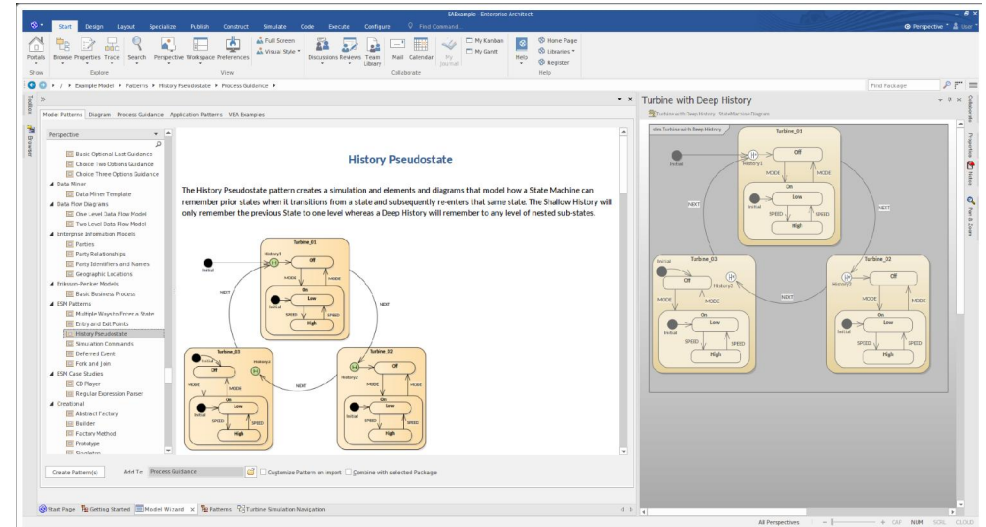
EAExample - Enterprise Architect

Start Design Layout Specialize Publish Construct Simulate Code Execute Configure Find Command...

Perspective User

Portals Browse Properties Trace Search Perspective Workspace Preferences Full Screen Visual Style Discussions Reviews Team Library Mail Calendar My Journal My Kanban My Gantt Help Home Page Libraries Register

Show Explore View Collaborate Help

Example Model › Patterns › History Pseudostate › Process Guidance ›

Find Package

Model Patterns Diagram Process Guidance Application Patterns VEA Examples

Perspective

Basic Optional Last Guidance
Choice Two Options Guidance
Choice Three Options Guidance
Data Miner
Data Miner Template
Data Flow Diagrams
One Level Data Flow Model
Two Level Data Flow Model
Enterprise Information Models
Parties
Party Relationships
Party Identifiers and Names
Geographic Locations
Eriksson-Penker Models
Basic Business Process
ESM Patterns
Multiple Ways to Enter a State
Entry and Exit Points
History Pseudostate
Simulation Commands
Deferred Event
Fork and Join
ESM Case Studies
CD Player
Regular Expression Parser
Creational
Abstract Factory
Builder
Factory Method
Prototype
Singleton

History Pseudostate

The History Pseudostate pattern creates a simulation and elements and diagrams that model how a State Machine can remember prior states when it transitions from a state and subsequently re-enters that same state. The Shallow History will only remember the previous State to one level whereas a Deep History will remember to any level of nested sub-states.

Turbine_01 Initial History1 Off MODE MODE On Initial Low SPEED SPEED High NEXT NEXT Turbine_03 Initial Off History3 MODE MODE On Initial Low SPEED SPEED High Turbine_02 Initial History2 Off MODE MODE On Initial Low SPEED SPEED High NEXT

Create Pattern(s) Add To: Process Guidance Customize Pattern on import Combine with selected Package

Turbine with Deep History

Turbine with Deep History StateMachine Diagram

stm Turbine with Deep History

Turbine_01 Initial History1 Off MODE MODE On Initial Low SPEED SPEED High NEXT NEXT Turbine_03 Initial Off History3 MODE MODE On Initial Low SPEED SPEED High Turbine_02 History2 Off MODE MODE On Initial Low SPEED SPEED High NEXT

Start Page Getting Started Model Wizard Patterns Turbine Simulation Navigation

All Perspectives CAP NUM SCRL CLOUD

Toolbox Browser Properties Notes Pan & Zoom Collaborate